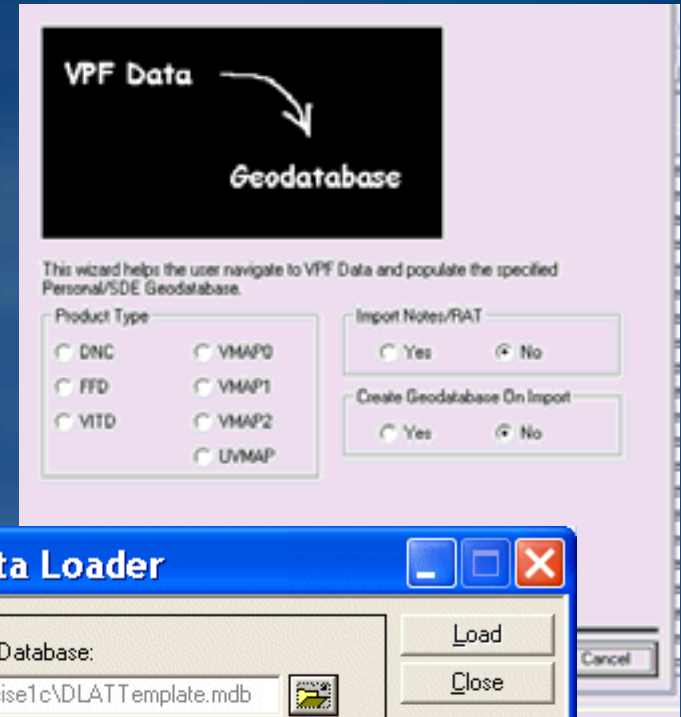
VPF Data

Geodatabase

This wizard helps the user navigate to VPF Data and populate the specified Personal/SDE Geodatabase.

Product Type
DNC
FFD
VITD
VMAP0
VMAP1
VMAP2
UVMAP

Import Notes/RAT
Yes
No

Create Geodatabase On Import
Yes
No

Cancel

ta Loader

Database:
ise1c\DLATTemplate.mdb

Load
Close